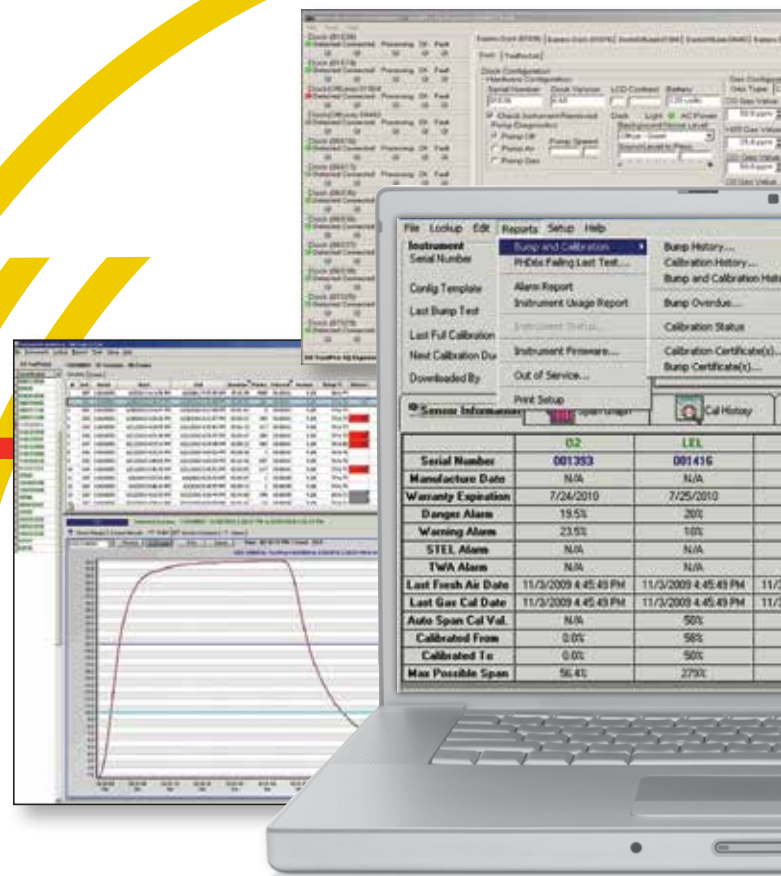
File Lookup Edit Reports Setup Help

Instrument
Serial Number

Config Template

Last Bump Test

Last Full Calibration

Next Calibration Du

Downloaded By

Bump and Calibration

PHDdx Failing Last Test...

Alarm Report

Instrument Usage Report

Instrument Status...

Instrument Firmware...

Out of Service...

Print Setup

Bump History...

Calibration History...

Bump and Calibration Histo

Bump Overdue...

Calibration Status

Calibration Certificate(s)...

Bump Certificate(s)...

Sensor Information

Span Graph

Cal History

| | O2 | LEL |
|---|---|---|
| Serial Number | 001393 | 001416 |
| Manufacture Date | N/A | N/A |
| Warranty Expiration | 7/24/2010 | 7/25/2010 |
| Danger Alarm | 19.5% | 20% |
| Warning Alarm | 23.5% | 10% |
| STEL Alarm | N/A | N/A |
| TWA Alarm | N/A | N/A |
| Last Fresh Air Date | 11/3/2009 4:45:49 PM | 11/3/2009 4:45:49 PM |
| Last Gas Cal Date | 11/3/2009 4:45:49 PM | 11/3/2009 4:45:49 PM |
| Auto Span Cal Val. | N/A | 50% |
| Calibrated From | 0.0% | 58% |
| Calibrated To | 0.0% | 50% |
| Max Possible Span | 56.4% | 279% |

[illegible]